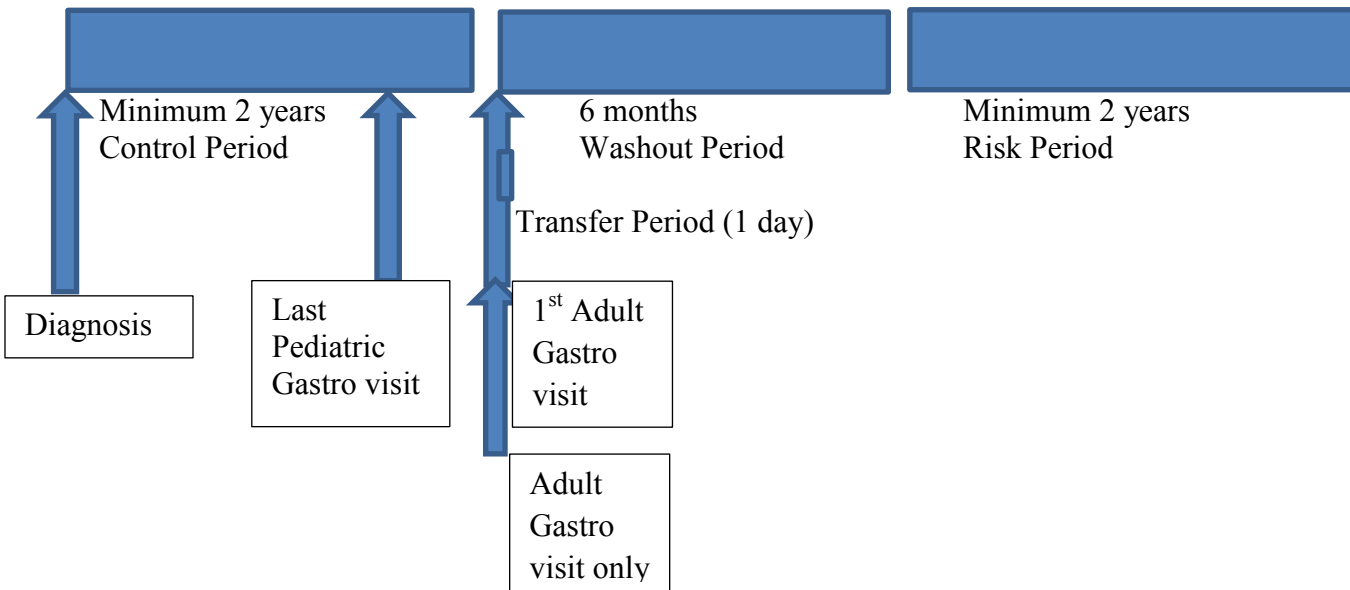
Minimum 2 years
Control Period

6 months
Washout Period

Minimum 2 years
Risk Period

Transfer Period (1 day)

Diagnosis

Last Pediatric Gastro visit

$1^{st}$ Adult Gastro visit

Adult Gastro visit only